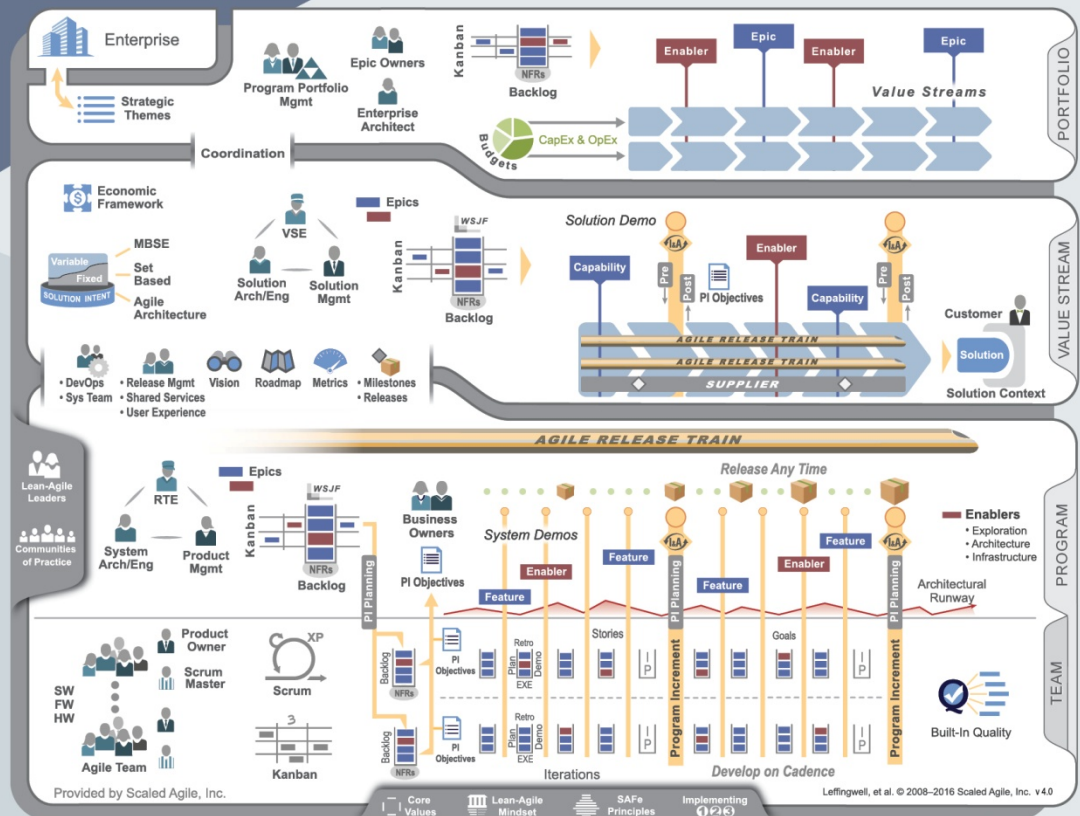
Enterprise

Strategic Themes

Program Portfolio Mgmt

Epic Owners

Enterprise Architect

Kanban

NFRs

Backlog

Enabler

Epic

Enabler

Epic

Value Streams

Budgets

CapEx & OpEx

PORTFOLIO

Coordination

Economic Framework

MBSE

Variable

Fixed

SOLUTION INTENT

Set Based

Agile Architecture

VSE

Solution Arch/Eng

Solution Mgmt

Epics

WSJF

Kanban

NFRs

Backlog

Solution Demo

I&A

Enabler

I&A

Capability

Pre

Post

PI Objectives

Capability

Pre

Post

Customer

AGILE RELEASE TRAIN

AGILE RELEASE TRAIN

SUPPLIER

Solution

Solution Context

VALUE STREAM

• DevOps
• Sys Team

• Release Mgmt
• Shared Services
• User Experience

Vision

Roadmap

Metrics

• Milestones
• Releases

AGILE RELEASE TRAIN

Lean-Agile Leaders

Communities of Practice

RTE

Epics

System Arch/Eng

Product Mgmt

Kanban

WSJF

NFRs

Backlog

Business Owners

PI Objectives

Release Any Time

System Demos

Enabler

Feature

Feature

I&A

Feature

Enabler

Feature

I&A

Enablers
• Exploration
• Architecture
• Infrastructure

Architectural Runway

PROGRAM

PI Planning

Product Owner

Scrum Master

XP

Scrum

SW
FW
HW

Agile Team

3

Kanban

Backlog

NFRs

PI Objectives

Retro

Plan

Demo

EXE

Stories

IP

Program Increment

Goals

IP

Program Increment

Backlog

NFRs

PI Objectives

Retro

Plan

Demo

EXE

IP

IP

Iterations

Develop on Cadence

Built-In Quality

TEAM

Provided by Scaled Agile, Inc.

Core Values

Lean-Agile Mindset

SAFe Principles

Implementing 1 2 3

Leffingwell, et al. © 2008–2016 Scaled Agile, Inc. v 4.0